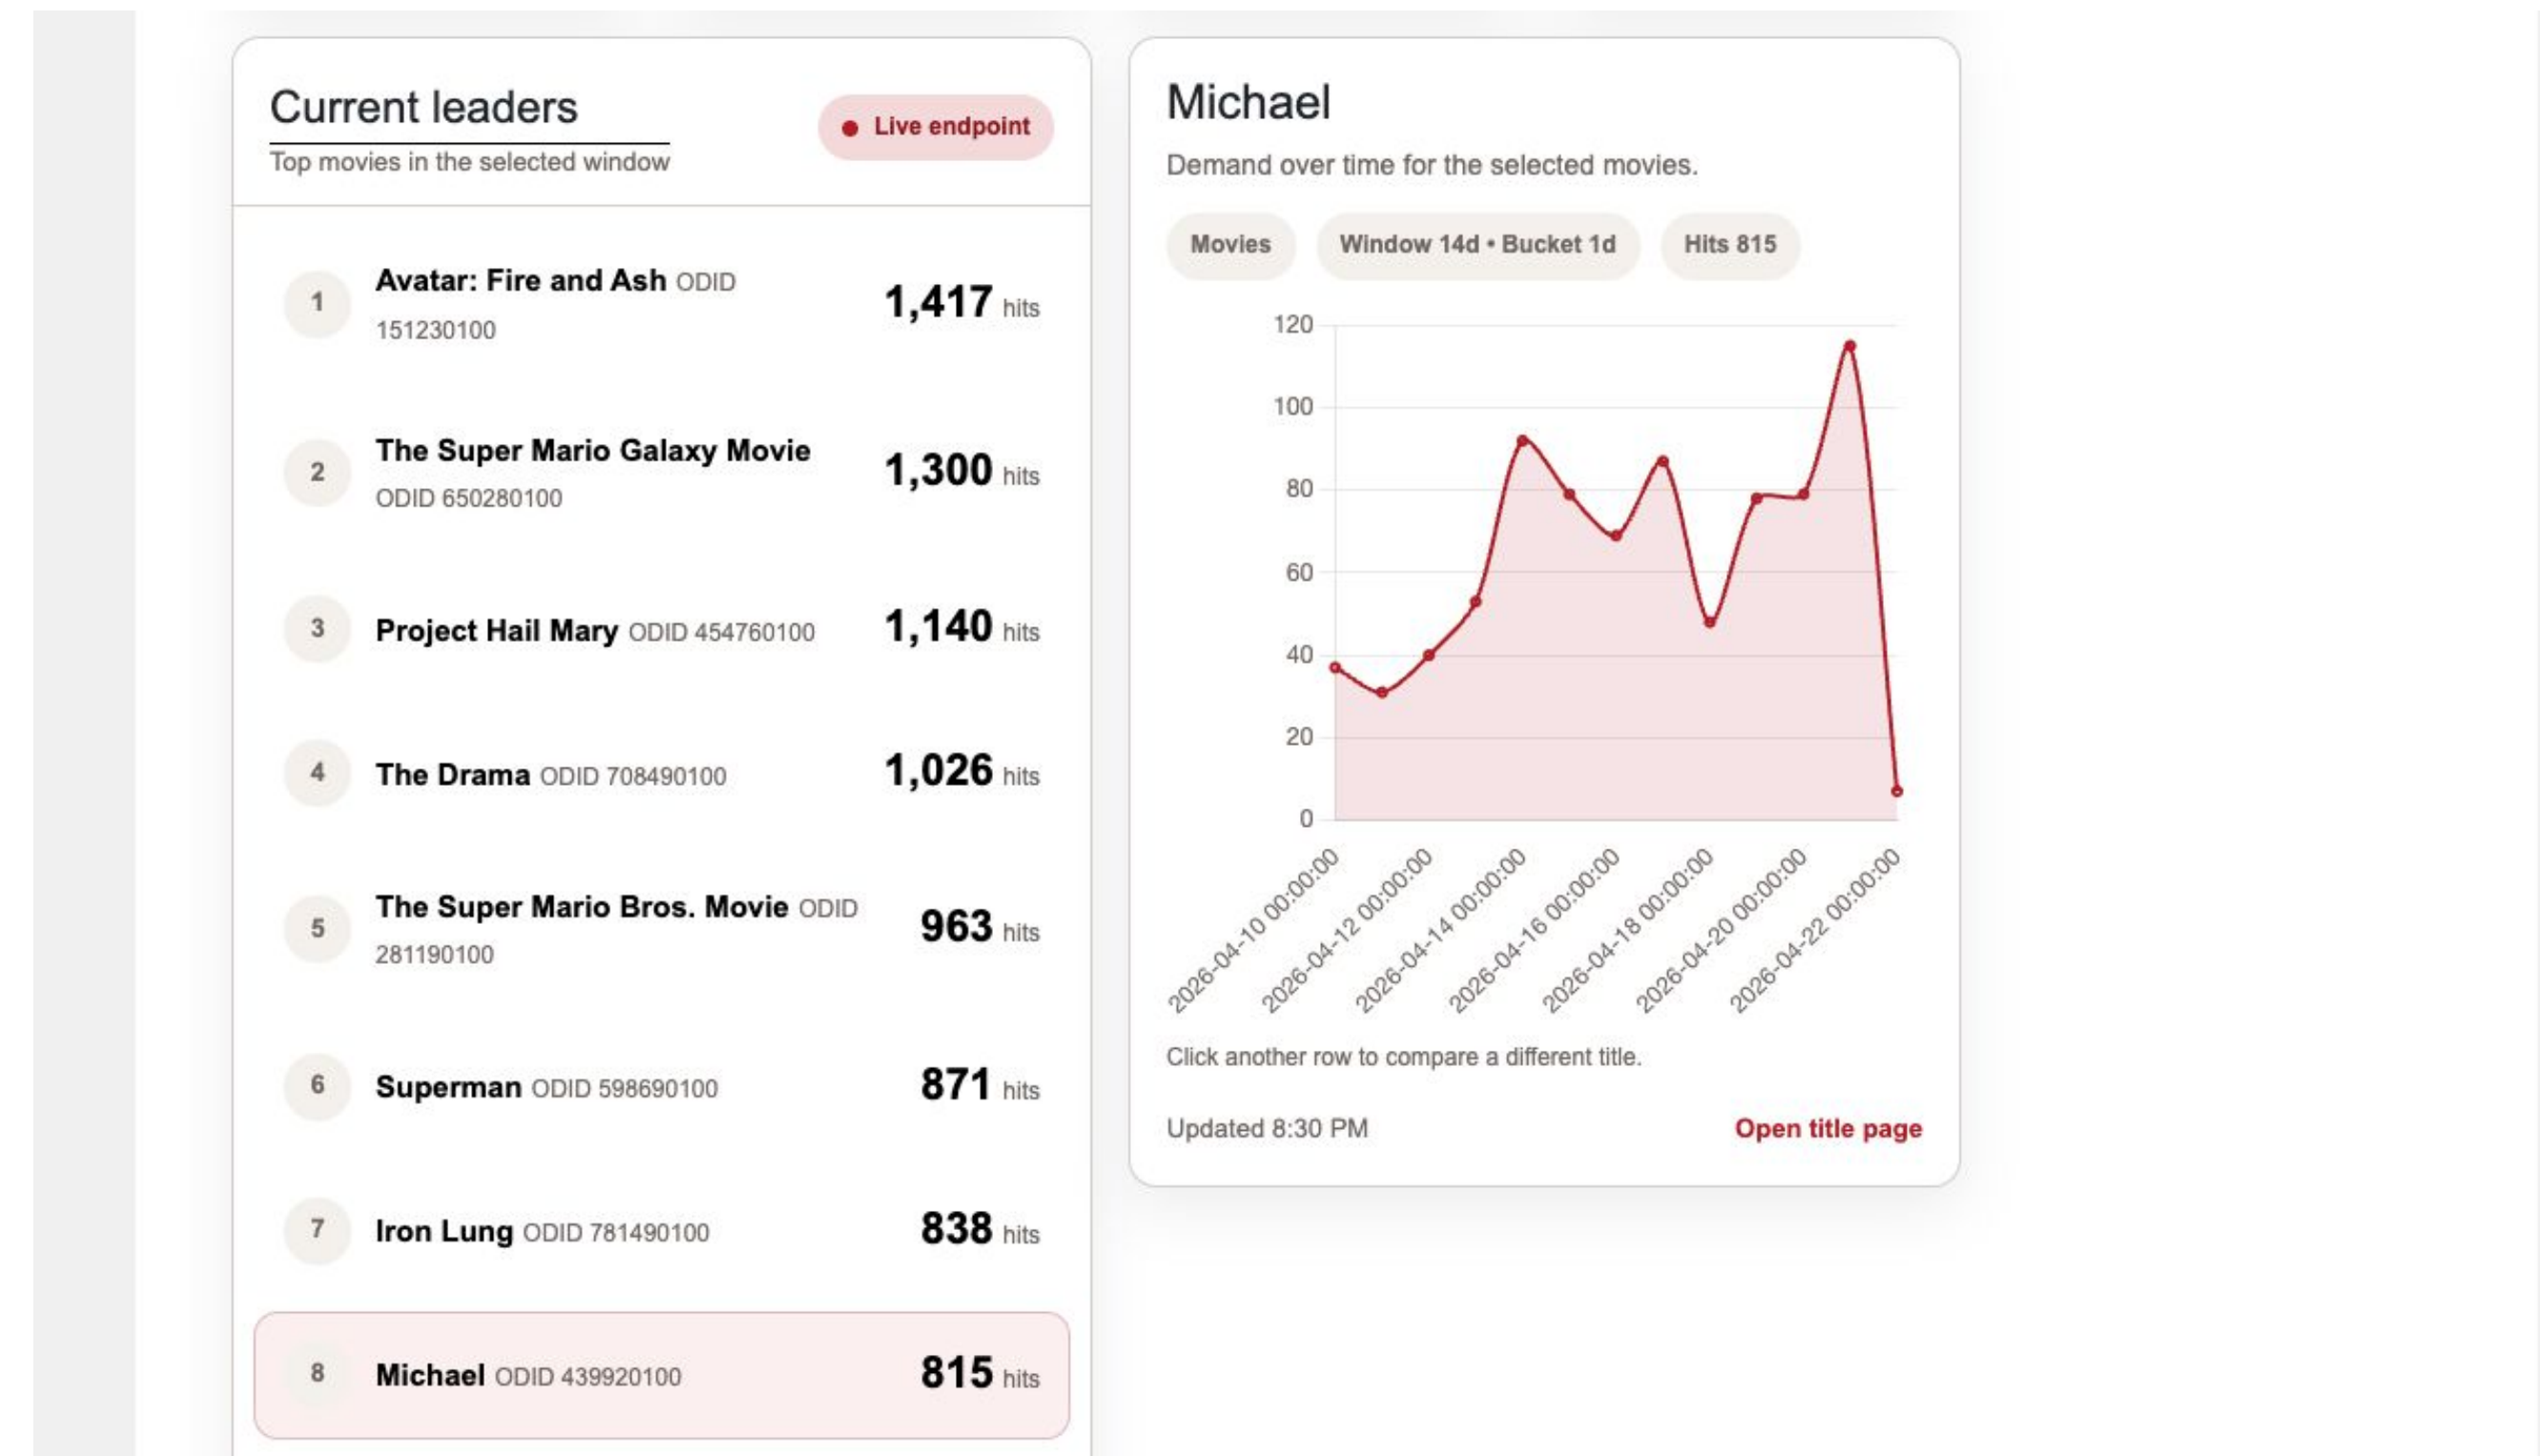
Current leaders

Top movies in the selected window

Live endpoint

1 Avatar: Fire and Ash ODID 151230100 1,417 hits

2 The Super Mario Galaxy Movie ODID 650280100 1,300 hits

3 Project Hail Mary ODID 454760100 1,140 hits

4 The Drama ODID 708490100 1,026 hits

5 The Super Mario Bros. Movie ODID 281190100 963 hits

6 Superman ODID 598690100 871 hits

7 Iron Lung ODID 781490100 838 hits

8 Michael ODID 439920100 815 hits

Michael

Demand over time for the selected movies.

Movies | Window 14d • Bucket 1d | Hits 815

120
100
80
60
40
20
0

2026-04-10 00:00:00
2026-04-12 00:00:00
2026-04-14 00:00:00
2026-04-16 00:00:00
2026-04-18 00:00:00
2026-04-20 00:00:00
2026-04-22 00:00:00

Click another row to compare a different title.

Updated 8:30 PM

Open title page